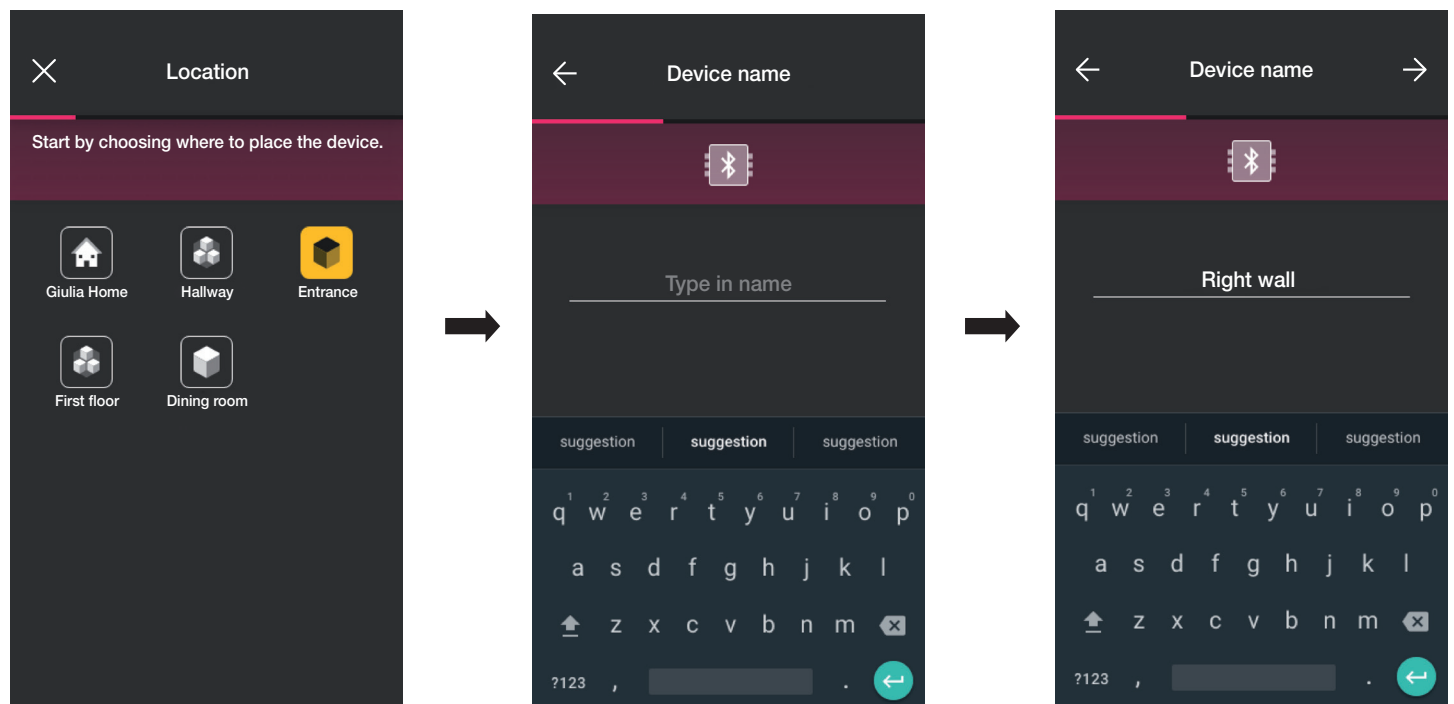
Location

Start by choosing where to place the device.

Giulia Home
Hallway
Entrance
First floor
Dining room

Device name

Type in name

suggestion suggestion suggestion

q w e r t y u i o p
1 2 3 4 5 6 7 8 9 0
a s d f g h j k l
z x c v b n m
?123 , .

Device name

Right wall

suggestion suggestion suggestion

q w e r t y u i o p
1 2 3 4 5 6 7 8 9 0
a s d f g h j k l
z x c v b n m
?123 , .